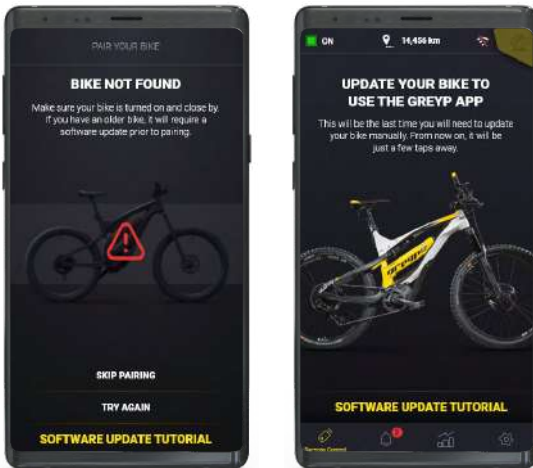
PAIR YOUR BIKE

BIKE NOT FOUND

Make sure your bike is turned on and close by. If you have an older bike, it will require a software update prior to pairing.

SKIP PAIRING

TRY AGAIN

SOFTWARE UPDATE TUTORIAL

ON

14,456 km

UPDATE YOUR BIKE TO USE THE GREYP APP

This will be the last time you will need to update your bike manually. From now on, it will be just a few taps away.

greyp

SOFTWARE UPDATE TUTORIAL

Remote Control

2